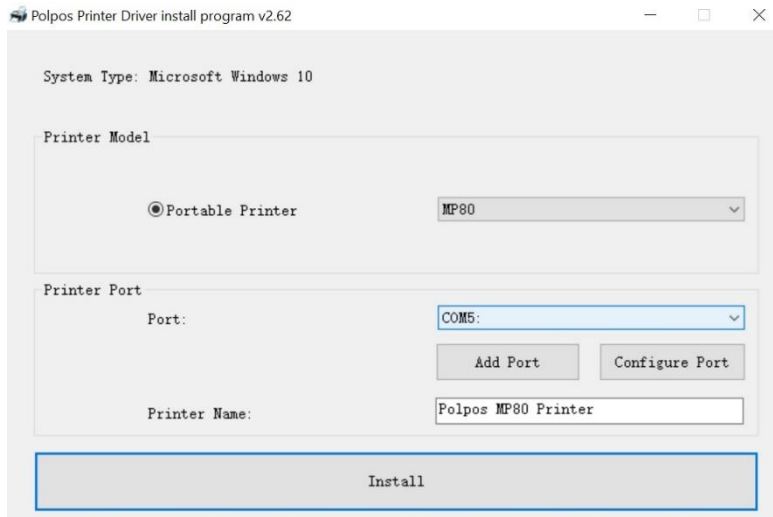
Polpos Printer Driver install program v2.62

System Type: Microsoft Windows 10

Printer Model

Portable Printer

MP80

Printer Port

Port:

COM5:

Add Port

Configure Port

Printer Name:

Polpos MP80 Printer

Install